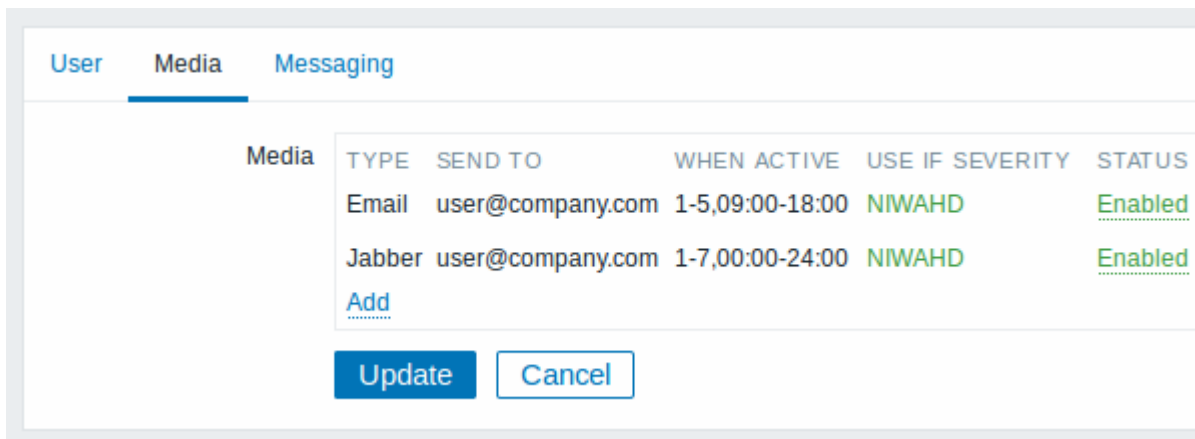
User Media Messaging

Media

| TYPE | SEND TO | WHEN ACTIVE | USE IF SEVERITY | STATUS |
|---|---|---|---|---|
| Email | user@company.com | 1-5,09:00-18:00 | NIWAHD | Enabled |
| Jabber | user@company.com | 1-7,00:00-24:00 | NIWAHD | Enabled |

Add

Update Cancel